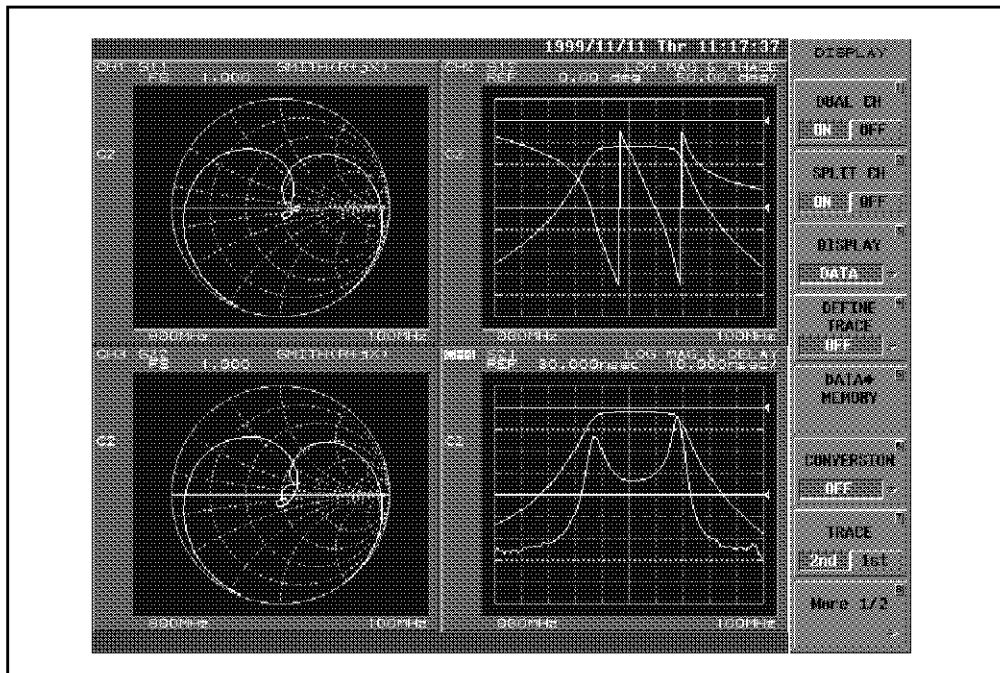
1999/11/11 Thr 11:17:37

CH1 S11 SMITH(R+jX)
FS 1.000
C2
800MHz 100MHz

CH2 S12 LOG MAG & PHASE
REF 0.00 deg 50.00 deg/
C2
800MHz 100MHz

CH3 S22 SMITH(R+jX)
FS 1.000
C2
800MHz 100MHz

CH4 S21 LOG MAG & DELAY
REF 30.000nsec 10.000nsec/
C2
800MHz 100MHz

DISPLAY

DUAL CH
ON OFF

SPLIT CH
ON OFF

DISPLAY
DATA

DEFINE TRACE
OFF

DATA→ MEMORY

CONVERSION
OFF

TRACE
2nd 1st

More 1/2